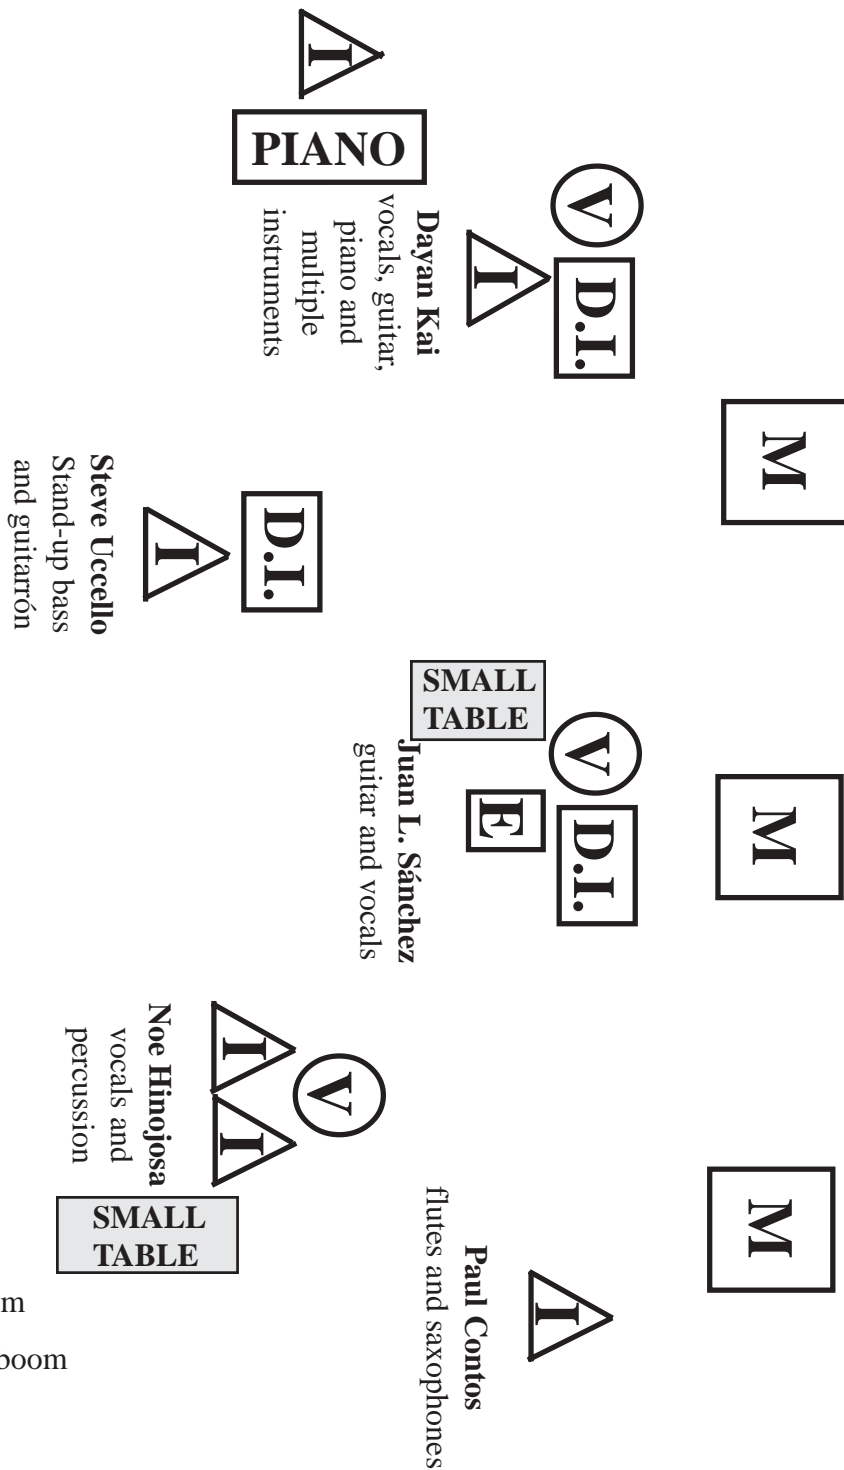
I

PIANO

V

D.I.

I

Dayan Kai
vocals, guitar, piano and multiple instruments

M

D.I.

I

Steve Uccello
Stand-up bass and guitarrón

SMALL TABLE

V

D.I.

E

Juan L. Sánchez
guitar and vocals

M

V

I

I

Noe Hinojosa
vocals and percussion

SMALL TABLE

M

I

Paul Contos
flutes and saxophones

m

boom